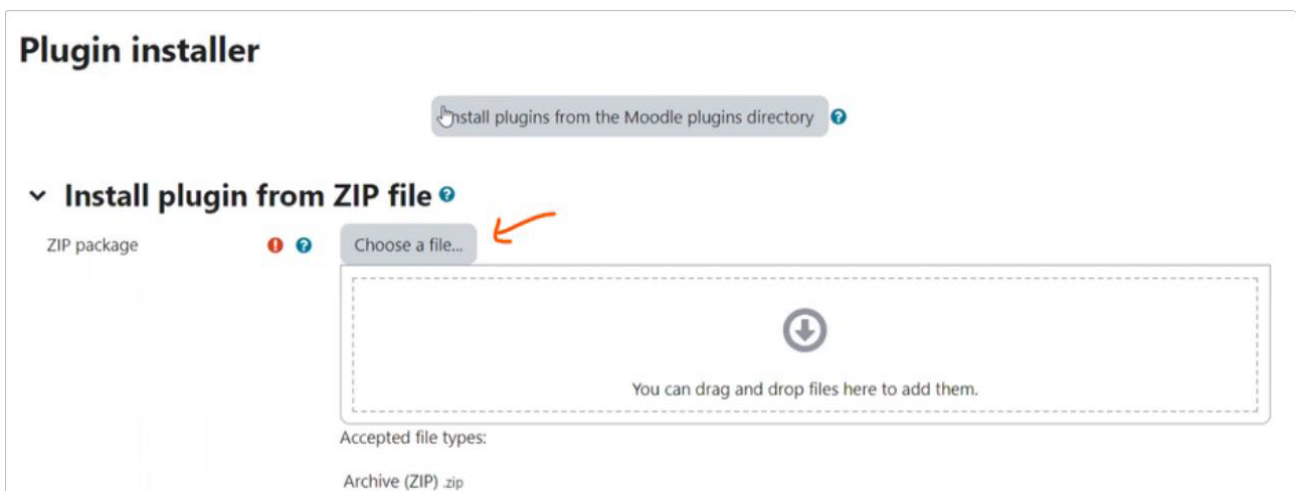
Plugin installer

Install plugins from the Moodle plugins directory

Install plugin from ZIP file

ZIP package

Choose a file...

You can drag and drop files here to add them.

Accepted file types:

Archive (ZIP) .zip